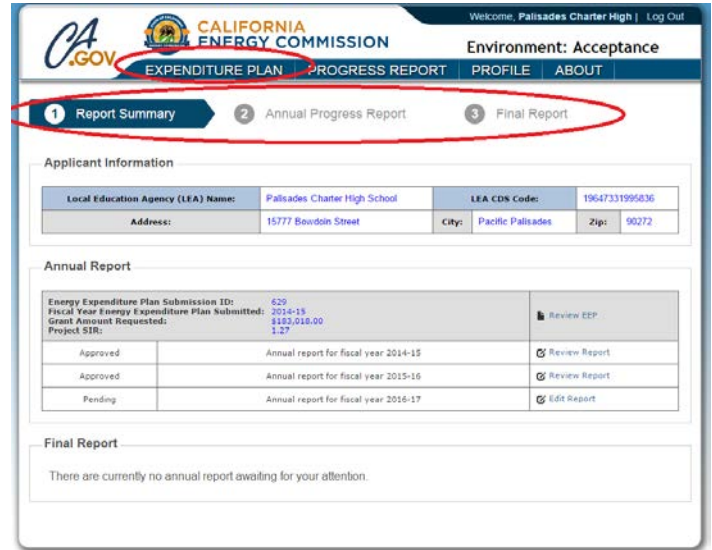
CA.GOV CALIFORNIA ENERGY COMMISSION

Welcome, Palisades Charter High | Log Out

Environment: Acceptance

EXPENDITURE PLAN PROGRESS REPORT PROFILE ABOUT

1 Report Summary 2 Annual Progress Report 3 Final Report

Applicant Information

| Local Education Agency (LEA) Name: | Palisades Charter High School | LEA CDS Code: | 19647331995836 |
|---|---|---|---|
| Address: | 15777 Bowdoin Street | City: Pacific Palisades | Zip: 90272 |

Annual Report

| Energy Expenditure Plan Submission ID: 629<br>Fiscal Year Energy Expenditure Plan Submitted: 2014-15<br>Grant Amount Requested: $183,018.00<br>Project SIR: 1.27 | | Review EEP |
|---|---|---|
| Approved | Annual report for fiscal year 2014-15 | Review Report |
| Approved | Annual report for fiscal year 2015-16 | Review Report |
| Pending | Annual report for fiscal year 2016-17 | Edit Report |

Final Report

There are currently no annual report awaiting for your attention.